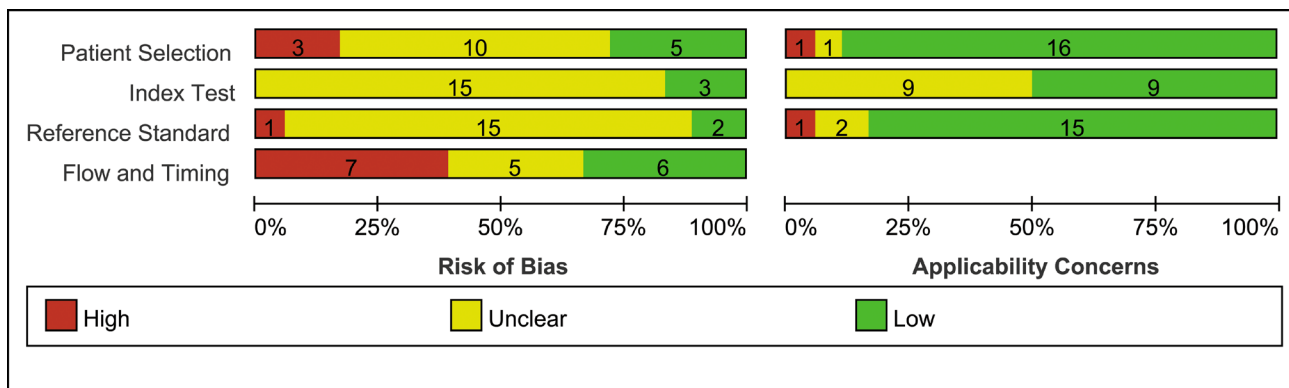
Patient Selection
Index Test
Reference Standard
Flow and Timing

3 10 5
15 3
1 15 2
7 5 6

0% 25% 50% 75% 100%

Risk of Bias

1 1 16
9 9
1 2 15

0% 25% 50% 75% 100%

Applicability Concerns

High
Unclear
Low